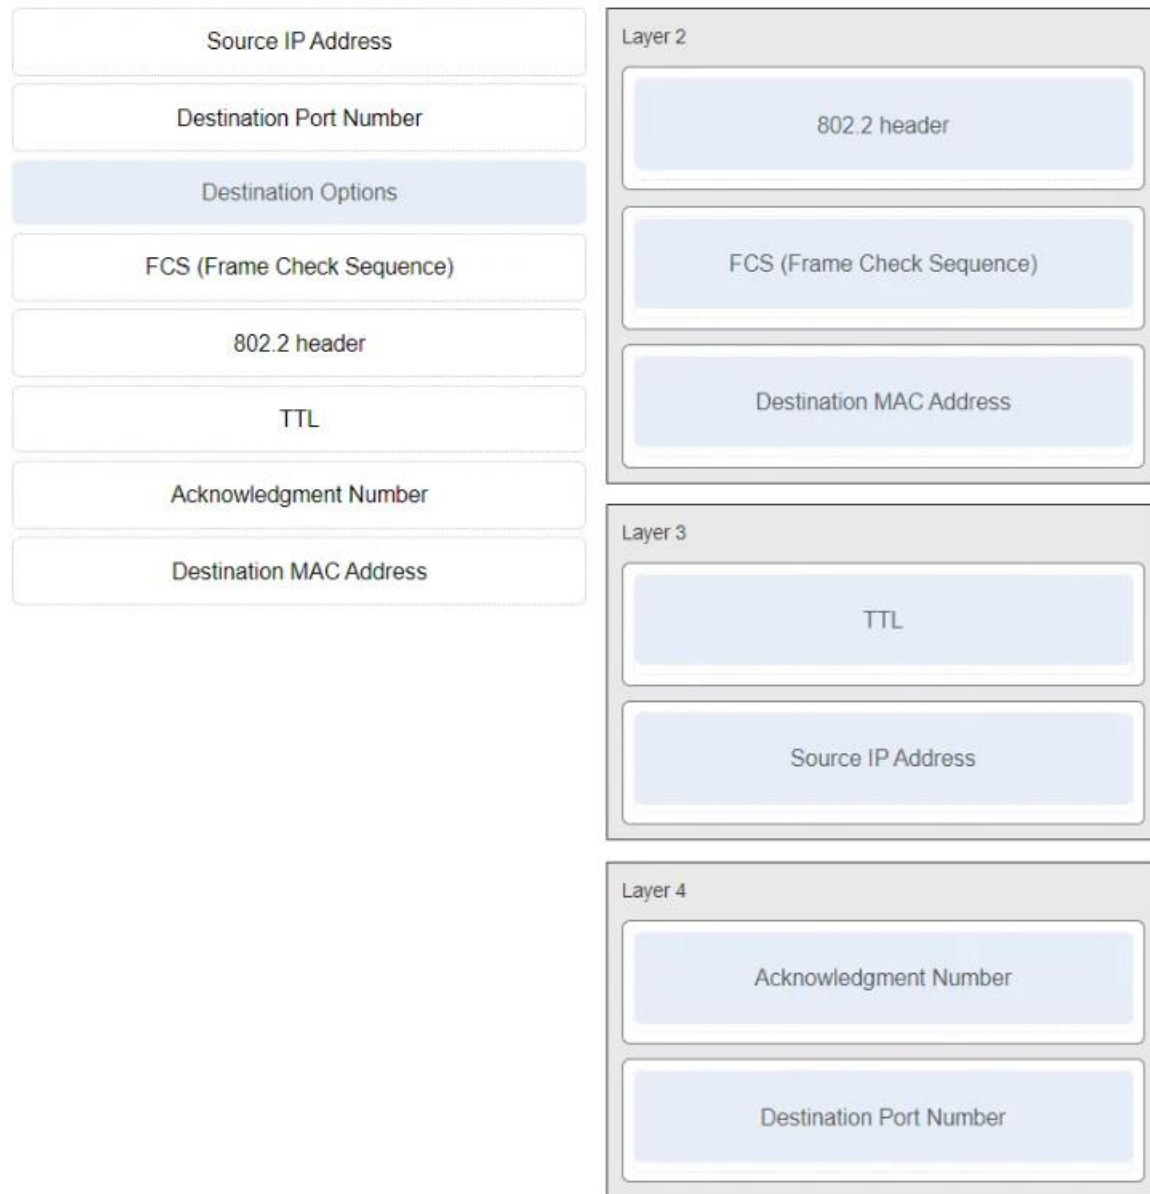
Source IP Address

Destination Port Number

Destination Options

FCS (Frame Check Sequence)

802.2 header

TTL

Acknowledgment Number

Destination MAC Address

Layer 2

802.2 header

FCS (Frame Check Sequence)

Destination MAC Address

Layer 3

TTL

Source IP Address

Layer 4

Acknowledgment Number

Destination Port Number